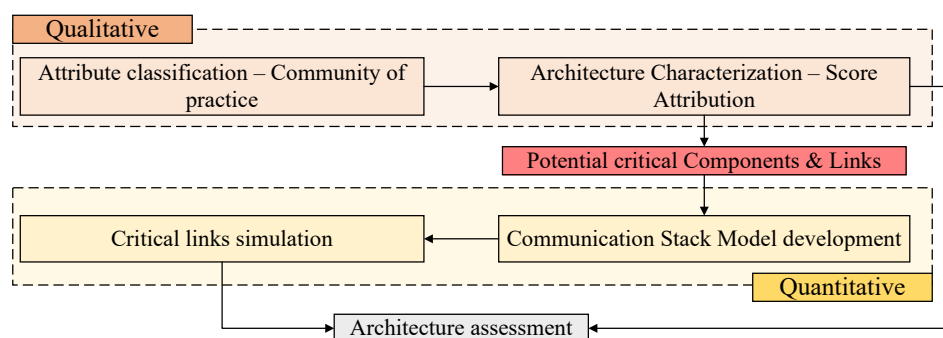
Qualitative

Attribute classification – Community of practice

Architecture Characterization – Score Attribution

Potential critical Components & Links

Critical links simulation

Communication Stack Model development

Quantitative

Architecture assessment